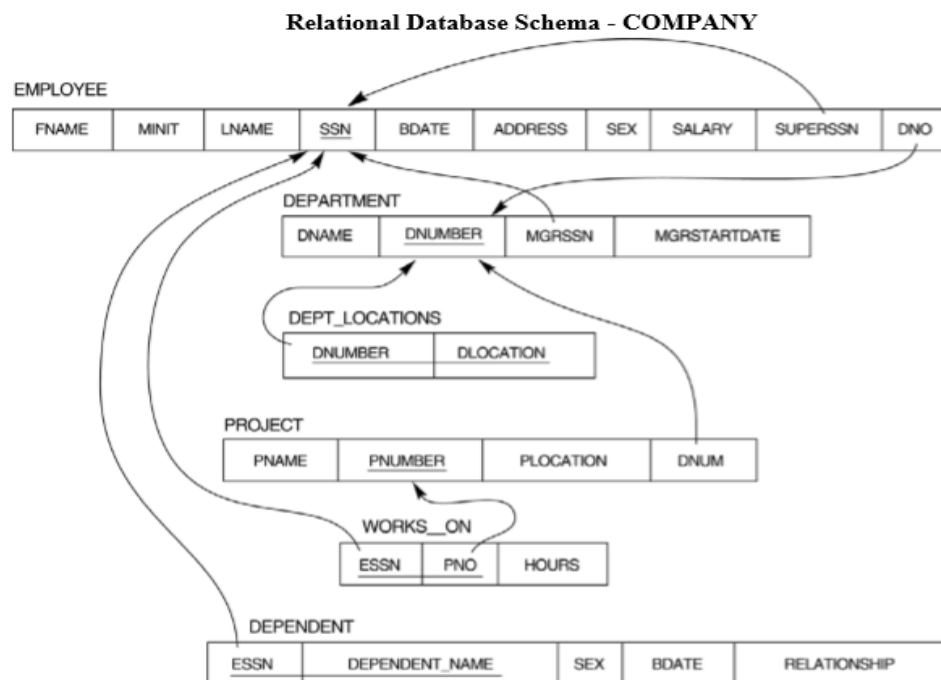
Relational Database Schema - COMPANY

EMPLOYEE

| FNAME | MINIT | LNAME | SSN | BDATE | ADDRESS | SEX | SALARY | SUPERSSN | DNO |
|---|---|---|---|---|---|---|---|---|---|

DEPARTMENT

| DNAME | DNUMBER | MGRSSN | MGRSTARTDATE |
|---|---|---|---|

DEPT_LOCATIONS

| DNUMBER | DLOCATION |
|---|---|

PROJECT

| PNAME | PNUMBER | PLOCATION | DNUM |
|---|---|---|---|

WORKS__ON

| ESSN | PNO | HOURS |
|---|---|---|

DEPENDENT

| ESSN | DEPENDENT_NAME | SEX | BDATE | RELATIONSHIP |
|---|---|---|---|---|